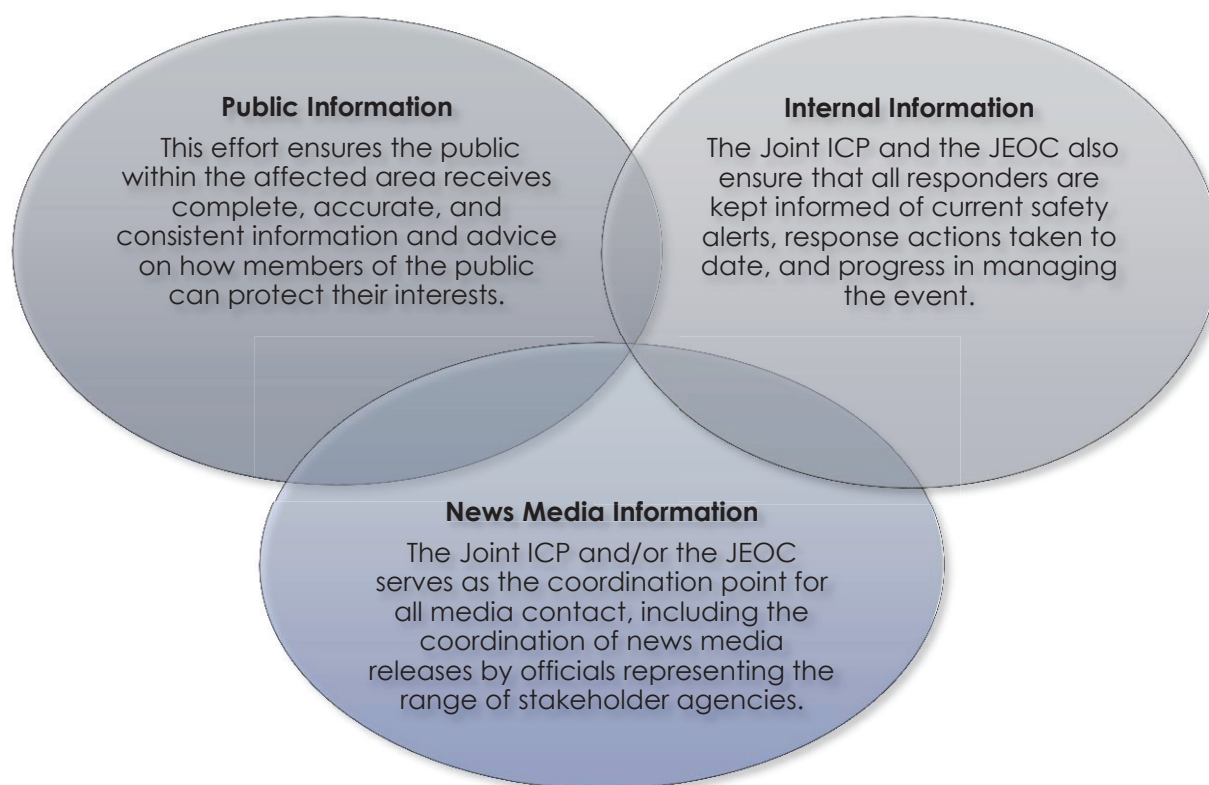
Public Information

This effort ensures the public within the affected area receives complete, accurate, and consistent information and advice on how members of the public can protect their interests.

Internal Information

The Joint ICP and the JEOC also ensure that all responders are kept informed of current safety alerts, response actions taken to date, and progress in managing the event.

News Media Information

The Joint ICP and/or the JEOC serves as the coordination point for all media contact, including the coordination of news media releases by officials representing the range of stakeholder agencies.